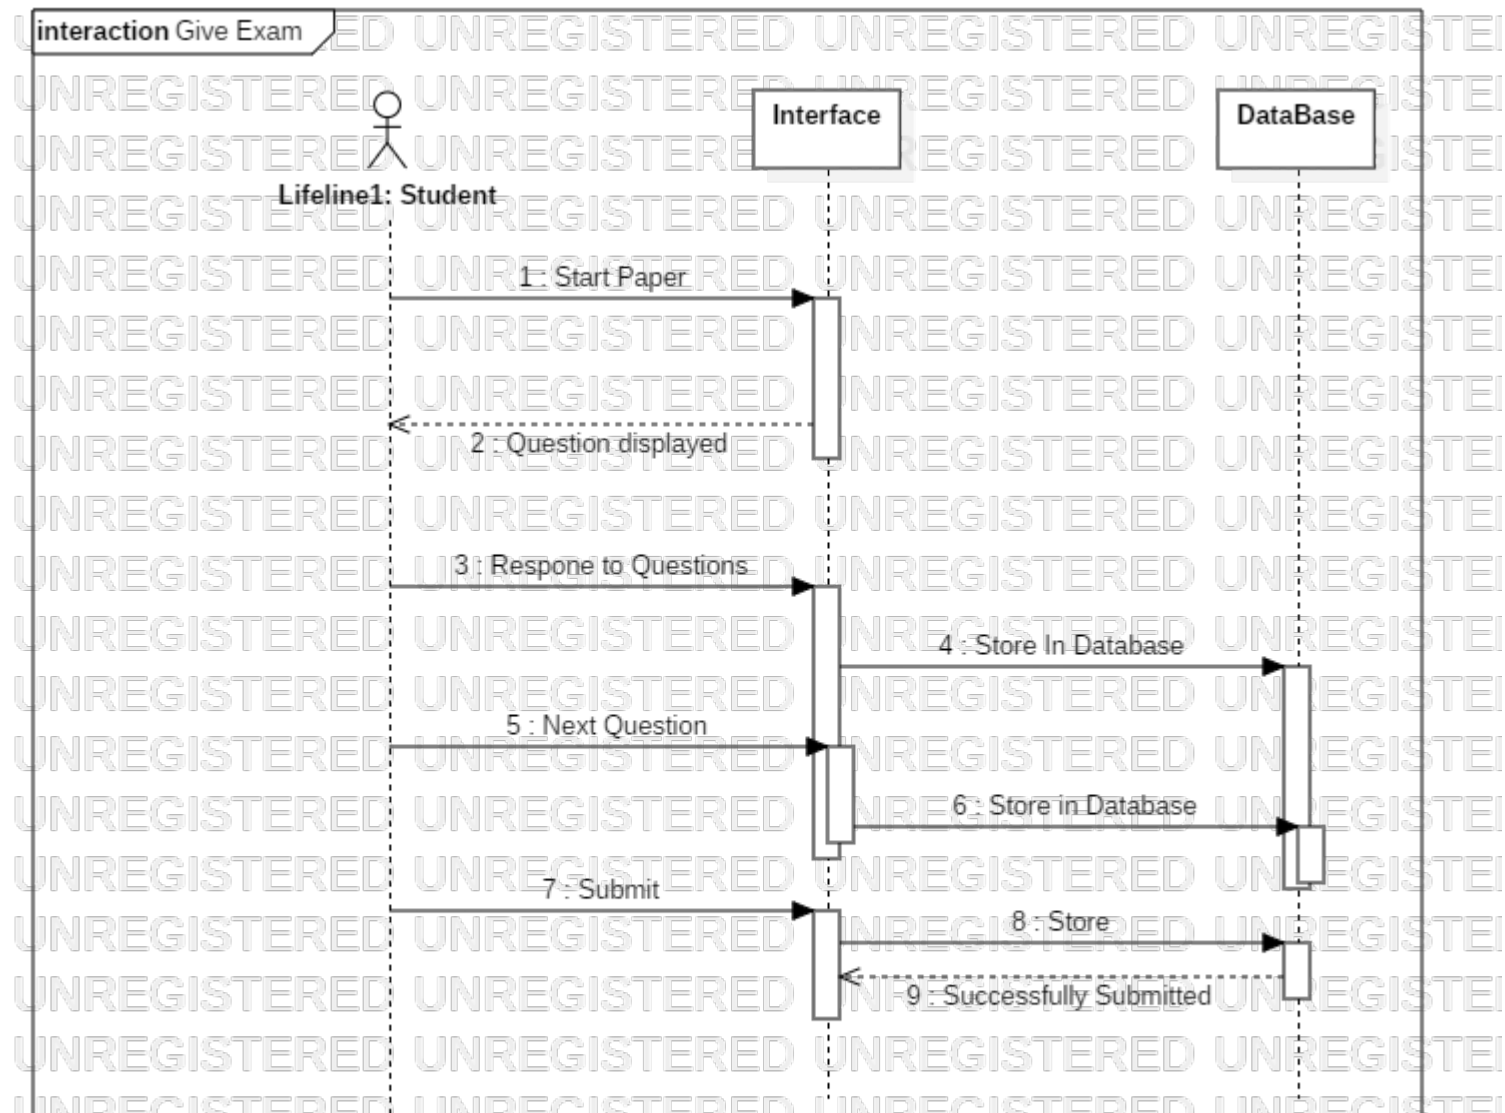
interaction Give Exam

Lifeline1: Student

Interface

DataBase

1 : Start Paper

2 : Question displayed

3 : Respone to Questions

4 : Store In Database

5 : Next Question

6 : Store in Database

7 : Submit

8 : Store

9 : Successfully Submitted

UNREGISTERED UNREGISTERED UNREGISTERED UNREGISTERED